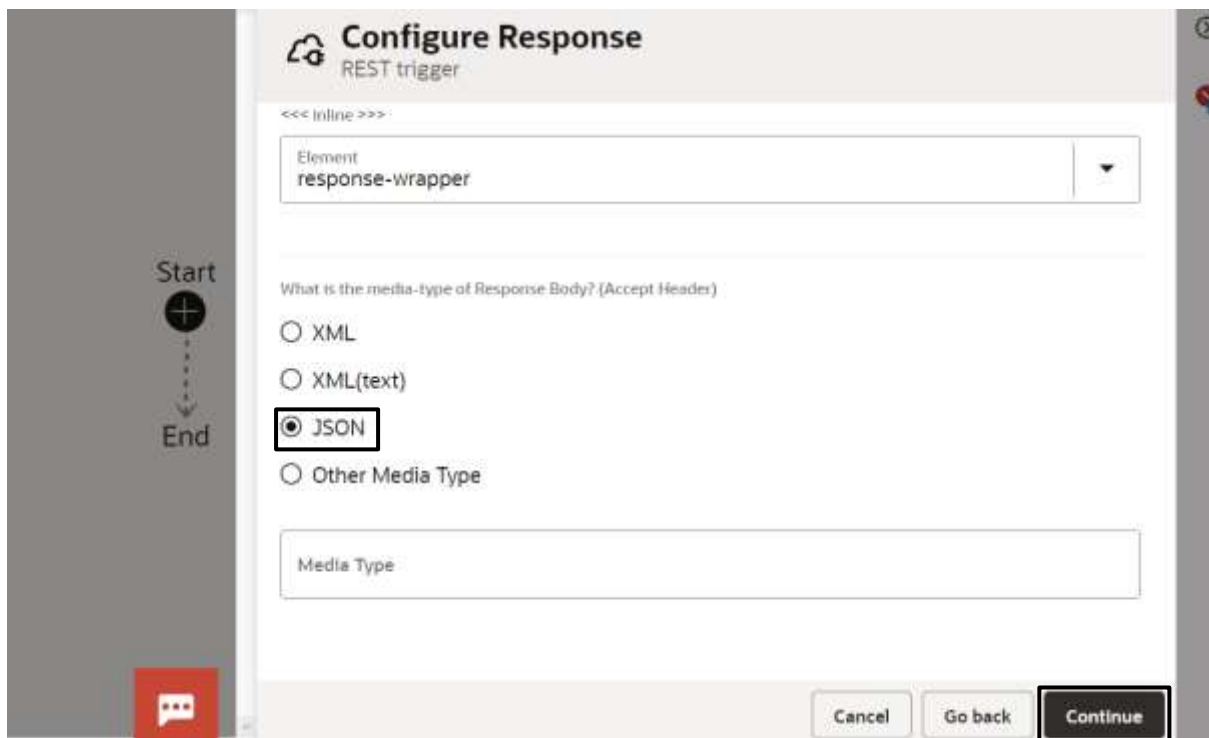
Configure Response
REST trigger

<<< Inline >>>

Element
response-wrapper

Start

End

What is the media-type of Response Body? (Accept Header)

XML

XML(text)

JSON

Other Media Type

Media Type

Cancel

Go back

Continue